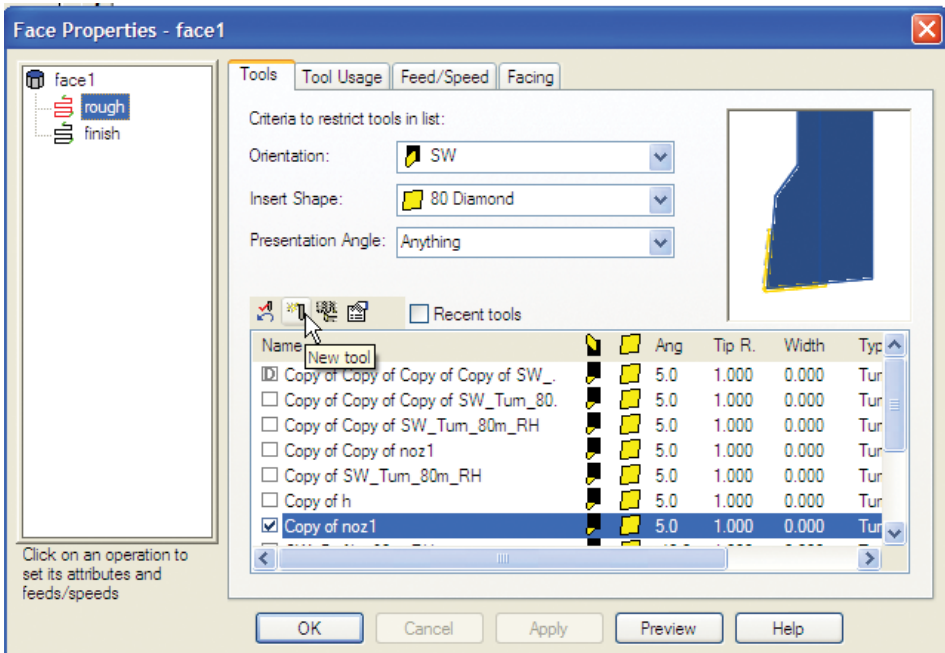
Face Properties - face1

face1
rough
finish

Click on an operation to set its attributes and feeds/speeds

Tools | Tool Usage | Feed/Speed | Facing

Criteria to restrict tools in list:

Orientation: SW

Insert Shape: 80 Diamond

Presentation Angle: Anything

Recent tools

New tool

| Name | | | Ang | Tip R. | Width | Typ |
|---|---|---|---|---|---|---|
| Copy of Copy of Copy of Copy of SW_. | | | 5.0 | 1.000 | 0.000 | Tur |
| Copy of Copy of Copy of SW_Turn_80. | | | 5.0 | 1.000 | 0.000 | Tur |
| Copy of Copy of SW_Turn_80m_RH | | | 5.0 | 1.000 | 0.000 | Tur |
| Copy of Copy of noz1 | | | 5.0 | 1.000 | 0.000 | Tur |
| Copy of SW_Turn_80m_RH | | | 5.0 | 1.000 | 0.000 | Tur |
| Copy of h | | | 5.0 | 1.000 | 0.000 | Tur |
| Copy of noz1 | | | 5.0 | 1.000 | 0.000 | Tur |

OK | Cancel | Apply | Preview | Help